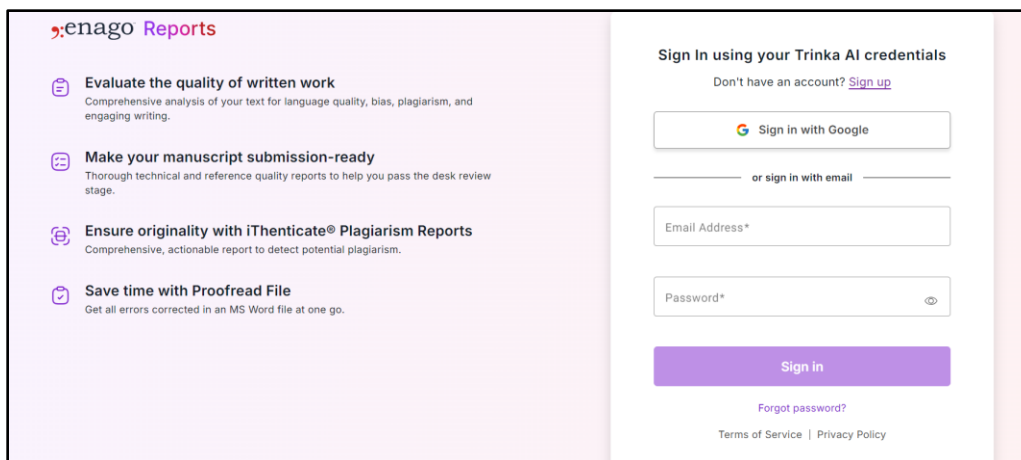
enago Reports

Evaluate the quality of written work
Comprehensive analysis of your text for language quality, bias, plagiarism, and engaging writing.

Make your manuscript submission-ready
Thorough technical and reference quality reports to help you pass the desk review stage.

Ensure originality with iThenticate® Plagiarism Reports
Comprehensive, actionable report to detect potential plagiarism.

Save time with Proofread File
Get all errors corrected in an MS Word file at one go.

Sign In using your Trinka AI credentials
Don't have an account? Sign up

Sign in with Google

or sign in with email

Email Address*

Password*

Sign in

Forgot password?

Terms of Service | Privacy Policy